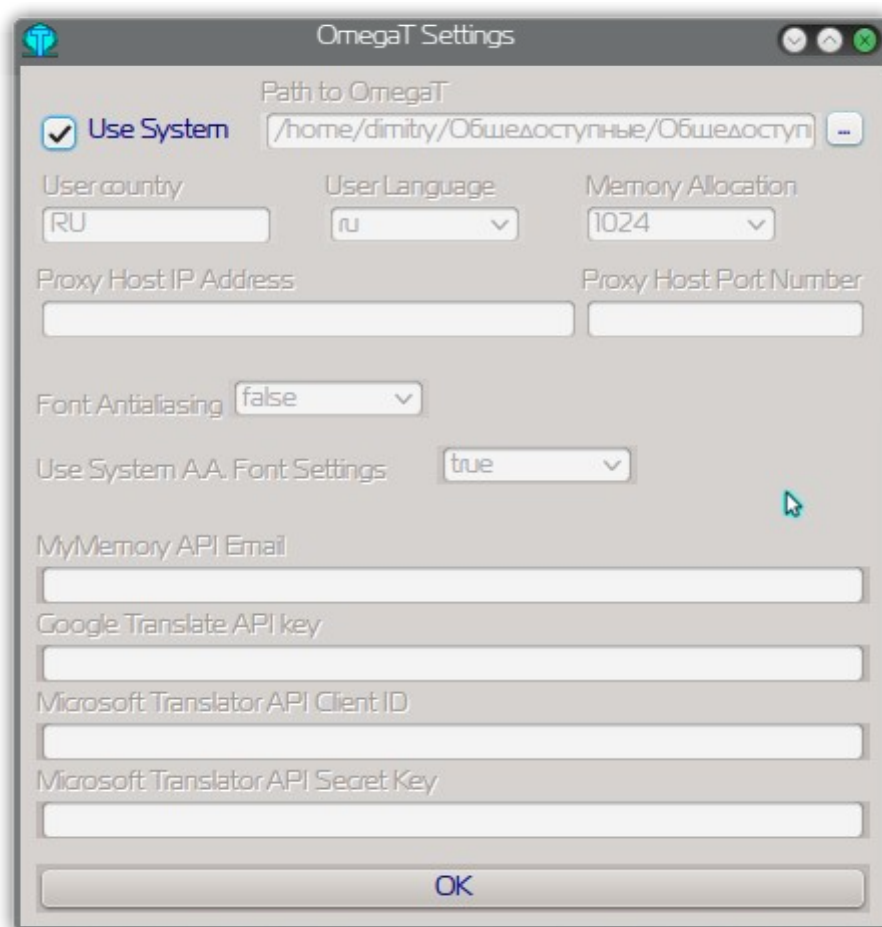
OmegaT Settings

Path to OmegaT

Use System /home/dimitry/Общедоступные/Общедоступ ...

User country
RU

User Language
ru

Memory Allocation
1024

Proxy Host IP Address

Proxy Host Port Number

Font Antialiasing false

Use System A.A. Font Settings true

MyMemory API Email

Google Translate API key

Microsoft Translator API Client ID

Microsoft Translator API Secret Key

OK